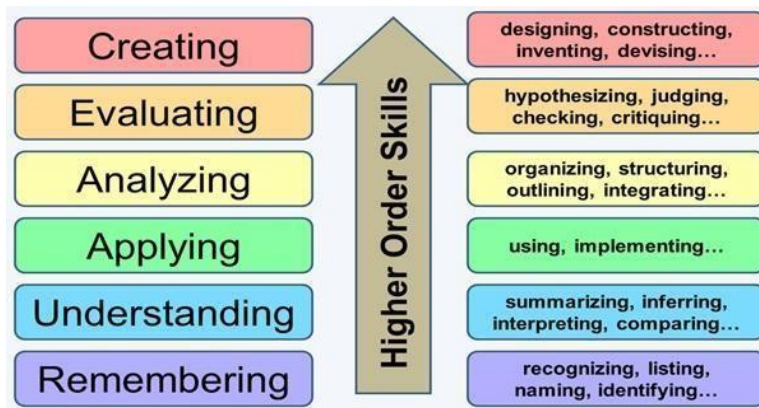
Creating

Evaluating

Analyzing

Applying

Understanding

Remembering

Higher Order Skills

designing, constructing, inventing, devising...

hypothesizing, judging, checking, critiquing...

organizing, structuring, outlining, integrating...

using, implementing...

summarizing, inferring, interpreting, comparing...

recognizing, listing, naming, identifying...